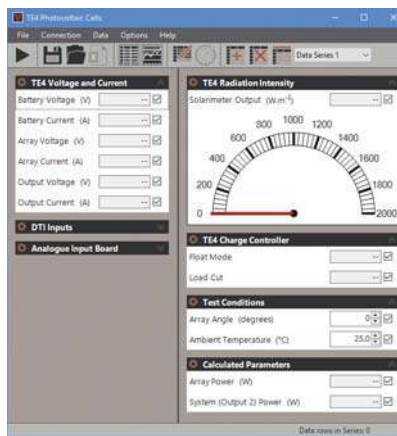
TE4 Photovoltaic Cells

File Connection Data Options Help

Data Series 1

TE4 Voltage and Current

Battery Voltage (V) --

Battery Current (A) --

Array Voltage (V) --

Array Current (A) --

Output Voltage (V) --

Output Current (A) --

DTI Inputs

Analogue Input Board

TE4 Radiation Intensity

Solarimeter Output (W.m$^{-2}$) --

0 200 400 600 800 1000 1200 1400 1600 1800 2000

TE4 Charge Controller

Float Mode --

Load Cut --

Test Conditions

Array Angle (degrees) 0

Ambient Temperature (°C) 25.0

Calculated Parameters

Array Power (W) --

System (Output 2) Power (W) --

Data rows in Series: 0